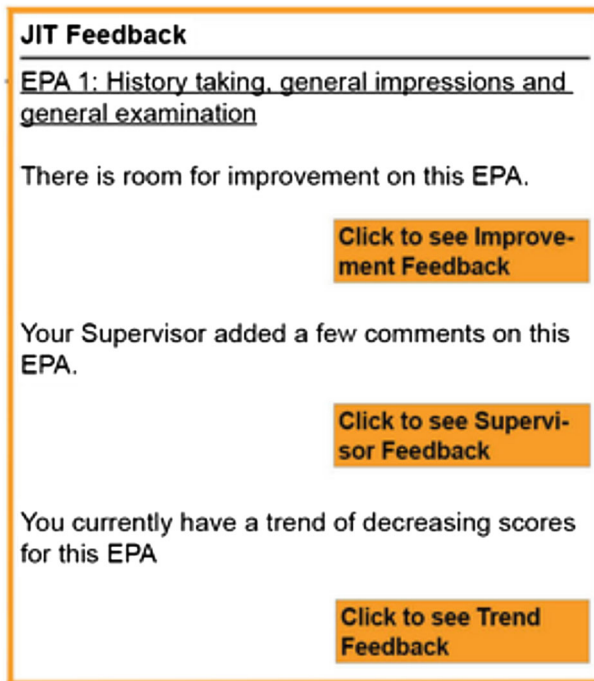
JIT Feedback

EPA 1: History taking, general impressions and general examination

There is room for improvement on this EPA.

Click to see Improvement Feedback

Your Supervisor added a few comments on this EPA.

Click to see Supervisor Feedback

You currently have a trend of decreasing scores for this EPA

Click to see Trend Feedback